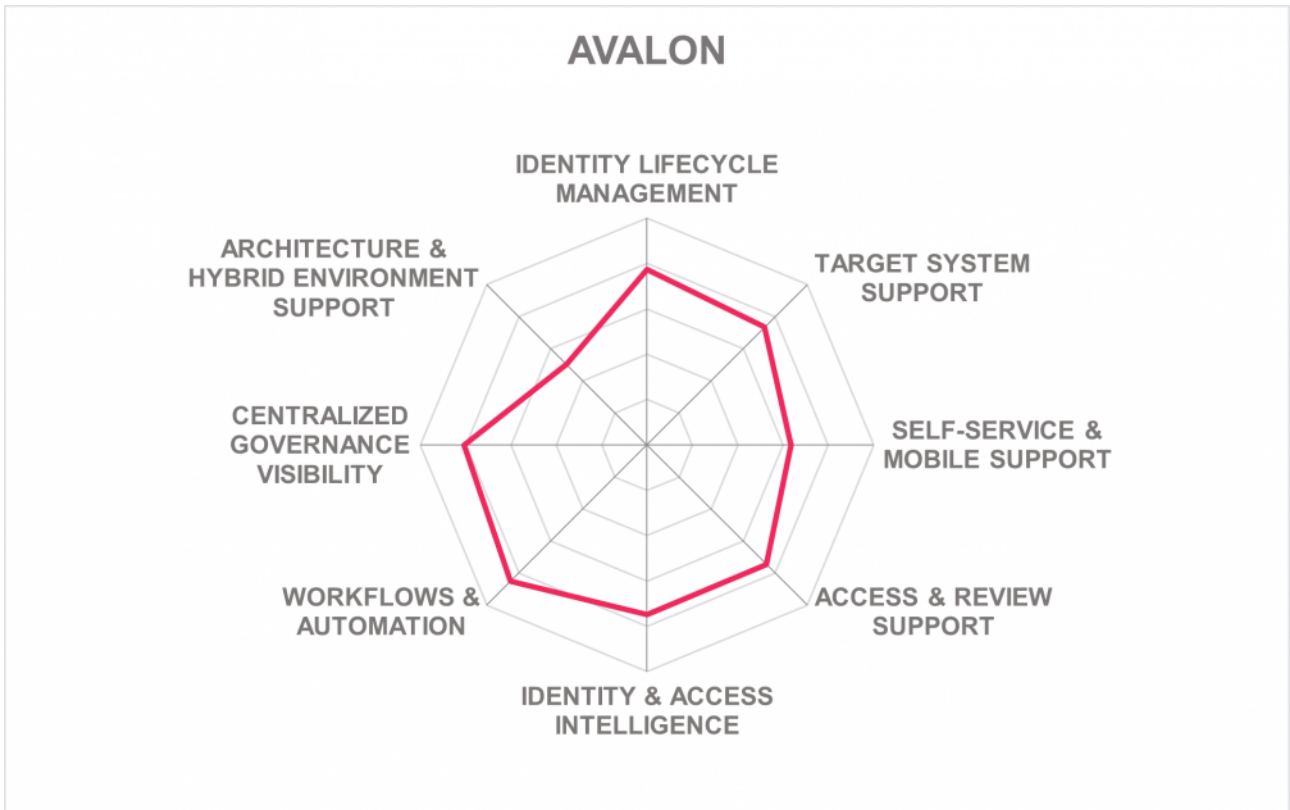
AVALON

IDENTITY LIFECYCLE MANAGEMENT

TARGET SYSTEM SUPPORT

SELF-SERVICE & MOBILE SUPPORT

ACCESS & REVIEW SUPPORT

IDENTITY & ACCESS INTELLIGENCE

WORKFLOWS & AUTOMATION

CENTRALIZED GOVERNANCE VISIBILITY

ARCHITECTURE & HYBRID ENVIRONMENT SUPPORT